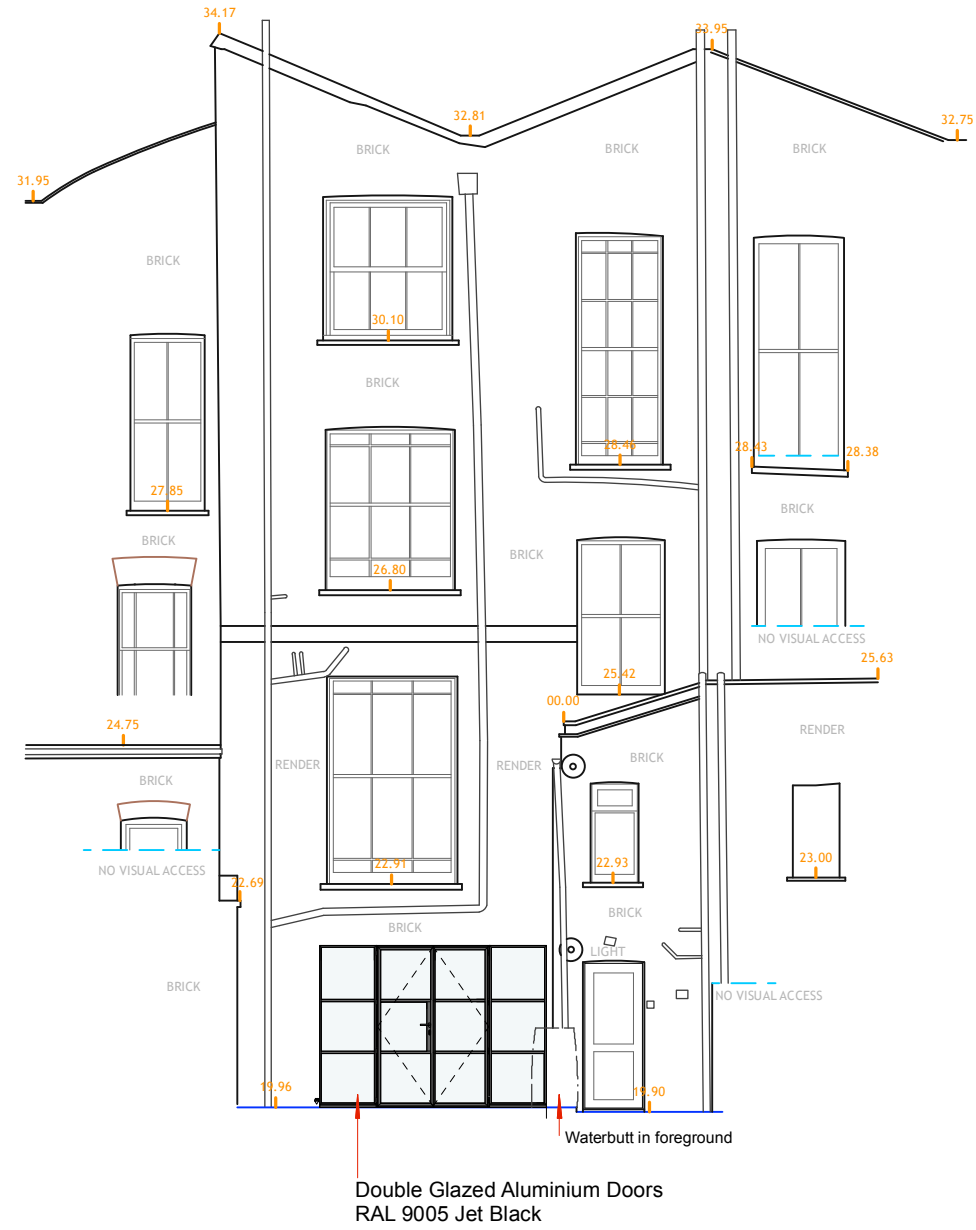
34.17
33.95
32.81
32.75
31.95
BRICK
BRICK
BRICK
BRICK
30.10
BRICK
28.46
28.43
28.38
27.85
BRICK
BRICK
BRICK
26.80
NO VISUAL ACCESS
25.42
25.63
00.00
24.75
RENDER
RENDER
BRICK
RENDER
BRICK
NO VISUAL ACCESS
22.91
22.93
23.00
22.69
BRICK
BRICK
LIGHT
BRICK
NO VISUAL ACCESS
19.96
19.90
Waterbutt in foreground
Double Glazed Aluminium Doors
RAL 9005 Jet Black